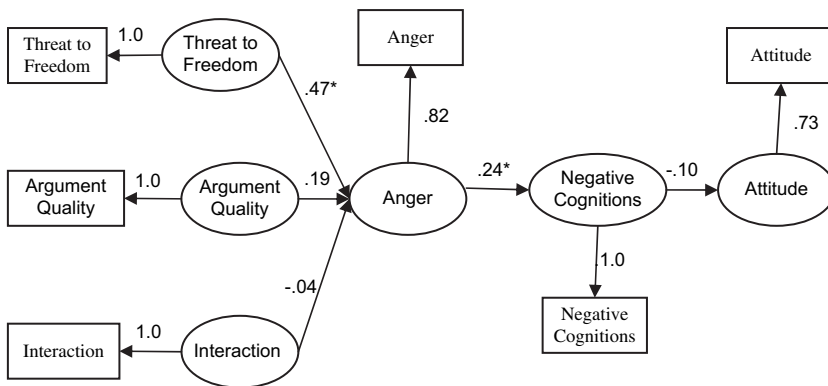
Threat to Freedom
1.0
Threat to Freedom
.47*
Anger
.82
Attitude
.73
Argument Quality
1.0
Argument Quality
.19
Anger
.24*
Negative Cognitions
-.10
Attitude
1.0
Negative Cognitions
-.04
Interaction
1.0
Interaction